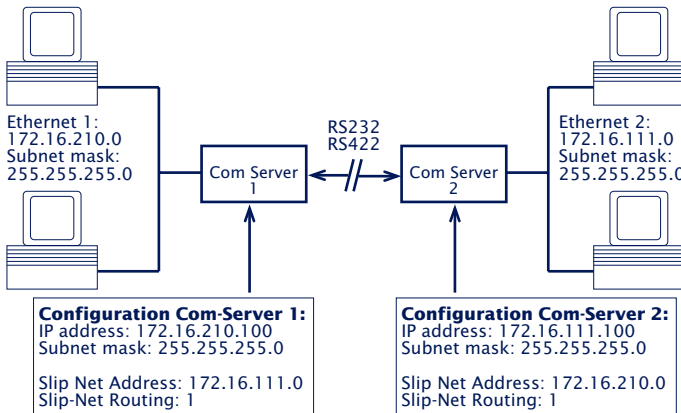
Ethernet 1:
172.16.210.0
Subnet mask:
255.255.255.0

RS232
RS422

Ethernet 2:
172.16.111.0
Subnet mask:
255.255.255.0

Com Server
1

Com Server
2

Configuration Com-Server 1:
IP address: 172.16.210.100
Subnet mask: 255.255.255.0

Slip Net Address: 172.16.111.0
Slip-Net Routing: 1

Configuration Com-Server 2:
IP address: 172.16.111.100
Subnet mask: 255.255.255.0

Slip Net Address: 172.16.210.0
Slip-Net Routing: 1